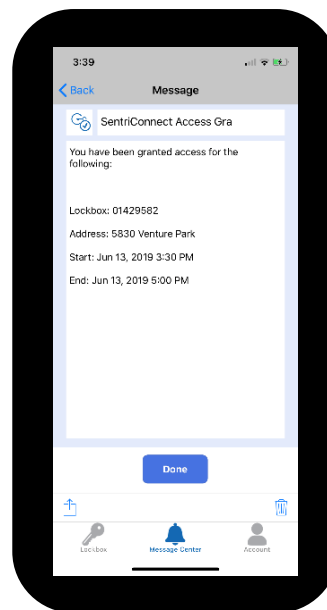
3:39

Back

Message

SentriConnect Access Gra

You have been granted access for the following:

Lockbox: 01429582

Address: 5830 Venture Park

Start: Jun 13, 2019 3:30 PM

End: Jun 13, 2019 5:00 PM

Done

Lockbox

Message Center

Account